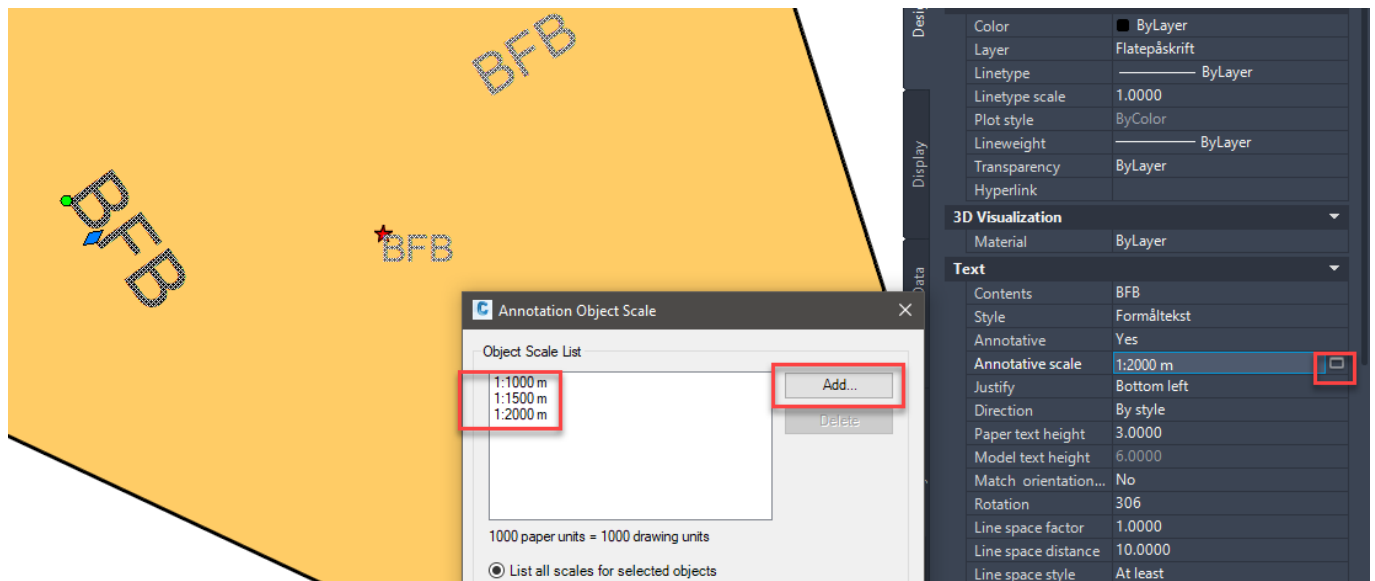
BFB

BFB

BFB

Annotation Object Scale

Object Scale List

1:1000 m
1:1500 m
1:2000 m

Add...

Delete

1000 paper units = 1000 drawing units

List all scales for selected objects

Desi

Display

Data

| | |
|---|---|
| Color | ByLayer |
| Layer | Flatepåskrift |
| Linetype | ByLayer |
| Linetype scale | 1.0000 |
| Plot style | ByColor |
| Lineweight | ByLayer |
| Transparency | ByLayer |
| Hyperlink | |

3D Visualization

| | |
|---|---|
| Material | ByLayer |

Text

| | |
|---|---|
| Contents | BFB |
| Style | Formåltekst |
| Annotative | Yes |
| Annotative scale | 1:2000 m |
| Justify | Bottom left |
| Direction | By style |
| Paper text height | 3.0000 |
| Model text height | 6.0000 |
| Match orientation... | No |
| Rotation | 306 |
| Line space factor | 1.0000 |
| Line space distance | 10.0000 |
| Line space style | At least |